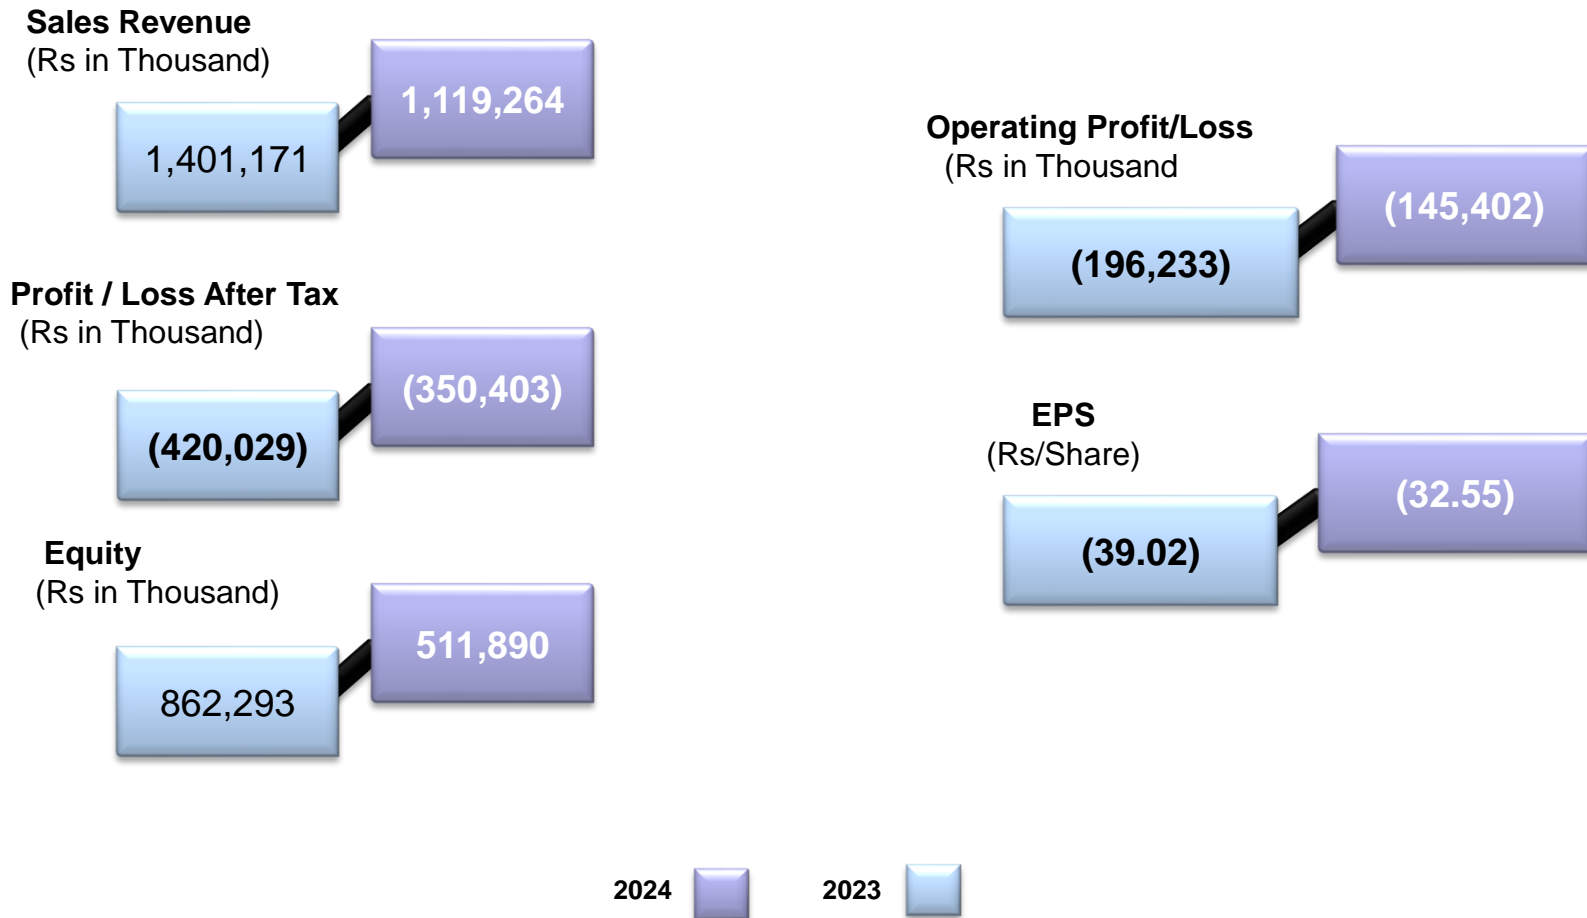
Sales Revenue
(Rs in Thousand)

1,401,171

1,119,264

Profit / Loss After Tax
(Rs in Thousand)

(420,029)

(350,403)

Equity
(Rs in Thousand)

862,293

511,890

Operating Profit/Loss
(Rs in Thousand

(196,233)

(145,402)

EPS
(Rs/Share)

(39.02)

(32.55)

2024 2023